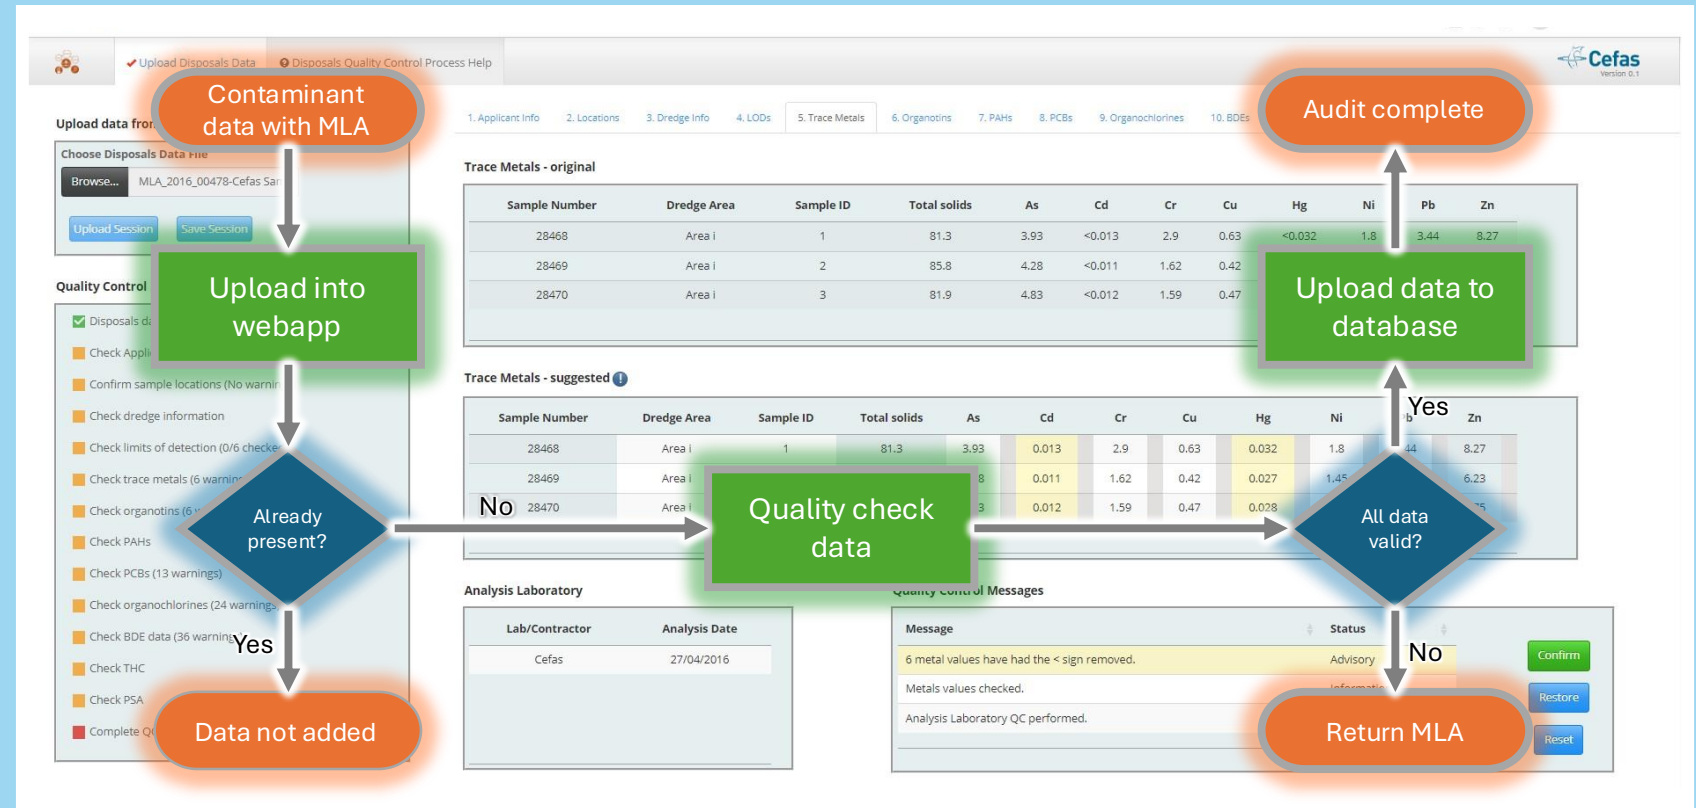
Upload Disposals Data
Disposals Quality Control Process Help

Cefas
Version 0.1

Contaminant data with MLA

Audit complete

Upload data fro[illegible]

Choose Disposals Data File
Browse... MLA_2016_00478-Cefas Sa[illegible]
Upload Session Save Session

1. Applicant Info 2. Locations 3. Dredge Info 4. LODs 5. Trace Metals 6. Organotins 7. PAHs 8. PCBs 9. Organochlorines 10. BDEs

Trace Metals - original

| Sample Number | Dredge Area | Sample ID | Total solids | As | Cd | Cr | Cu | Hg | Ni | Pb | Zn |
|---|---|---|---|---|---|---|---|---|---|---|---|
| 28468 | Area i | 1 | 81.3 | 3.93 | <0.013 | 2.9 | 0.63 | <0.032 | 1.8 | 3.44 | 8.27 |
| 28469 | Area i | 2 | 85.8 | 4.28 | <0.011 | 1.62 | 0.42 | | | | |
| 28470 | Area i | 3 | 81.9 | 4.83 | <0.012 | 1.59 | 0.47 | | | | |

Upload into webapp

Upload data to database

Quality Control

Disposals da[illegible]
Check Appli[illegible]
Confirm sample locations (No warnin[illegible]
Check dredge information
Check limits of detection (0/6 checke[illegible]
Check trace metals (6 warnin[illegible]
Check organotins (6 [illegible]
Check PAHs
Check PCBs (13 warnings)
Check organochlorines (24 warnings
Check BDE data (36 warnin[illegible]
Check THC
Check PSA
Complete Q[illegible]

Trace Metals - suggested

| Sample Number | Dredge Area | Sample ID | Total solids | As | Cd | Cr | Cu | Hg | Ni | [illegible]b | Zn |
|---|---|---|---|---|---|---|---|---|---|---|---|
| 28468 | Area i | 1 | 81.3 | 3.93 | 0.013 | 2.9 | 0.63 | 0.032 | 1.8 | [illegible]44 | 8.27 |
| 28469 | Area i | | | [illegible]8 | 0.011 | 1.62 | 0.42 | 0.027 | 1.45 | | 6.23 |
| 28470 | Area i | | | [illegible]3 | 0.012 | 1.59 | 0.47 | 0.028 | | | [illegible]5 |

Yes

Already present?

No

Quality check data

All data valid?

Yes

Data not added

Analysis Laboratory

| Lab/Contractor | Analysis Date |
|---|---|
| Cefas | 27/04/2016 |

Quality Control Messages

| Message | Status |
|---|---|
| 6 metal values have had the < sign removed. | Advisory |
| Metals values checked. | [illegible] |
| Analysis Laboratory QC performed. | |

No

Confirm
Restore
Reset

Return MLA